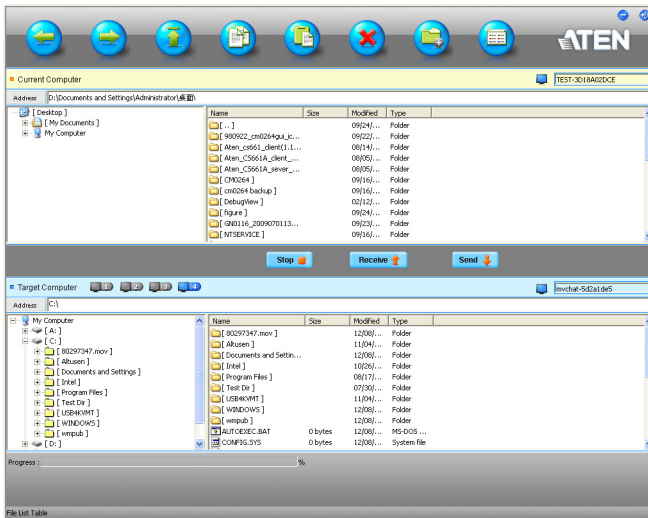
ATEN

Current Computer

TEST-3D18A02DCE

Address D:\Documents and Settings\Administrator\桌面\

[ Desktop ]
[ My Documents ]
My Computer

| Name | Size | Modified | Type |
|---|---|---|---|
| [ .. ] | | 09/24/... | Folder |
| [ 980922_cm0264gui_ic... | | 09/22/... | Folder |
| [ Aten_cs661_client(1.1.... | | 08/14/... | Folder |
| [ Aten_CS661A_client_... | | 08/05/... | Folder |
| [ Aten_CS661A_sever_... | | 08/05/... | Folder |
| [ CM0264 ] | | 09/16/... | Folder |
| [ cm0264 backup ] | | 09/16/... | Folder |
| [ DebugView ] | | 02/12/... | Folder |
| [ figure ] | | 09/24/... | Folder |
| [ GN0116_2009070113... | | 09/23/... | Folder |
| [ NTSERVICE ] | | 09/16/... | Folder |

Stop Receive Send

Target Computer 1 2 3 4

mvchat-5d2a1de5

Address C:\

My Computer
[ A: ]
[ C: ]
[ 80297347.mov ]
[ Altusen ]
[ Documents and Settings ]
[ Intel ]
[ Program Files ]
[ Test Dir ]
[ USB4KVMT ]
[ WINDOWS ]
[ wmpub ]
[ D: ]

| Name | Size | Modified | Type |
|---|---|---|---|
| [ 80297347.mov ] | | 12/08/... | Folder |
| [ Altusen ] | | 11/04/... | Folder |
| [ Documents and Settin... | | 12/08/... | Folder |
| [ Intel ] | | 10/26/... | Folder |
| [ Program Files ] | | 08/17/... | Folder |
| [ Test Dir ] | | 07/30/... | Folder |
| [ USB4KVMT ] | | 11/04/... | Folder |
| [ WINDOWS ] | | 12/08/... | Folder |
| [ wmpub ] | | 12/08/... | Folder |
| AUTOEXEC.BAT | 0 bytes | 12/08/... | MS-DOS ... |
| CONFIG.SYS | 0 bytes | 12/08/... | System file |

Progress : %

File List Table